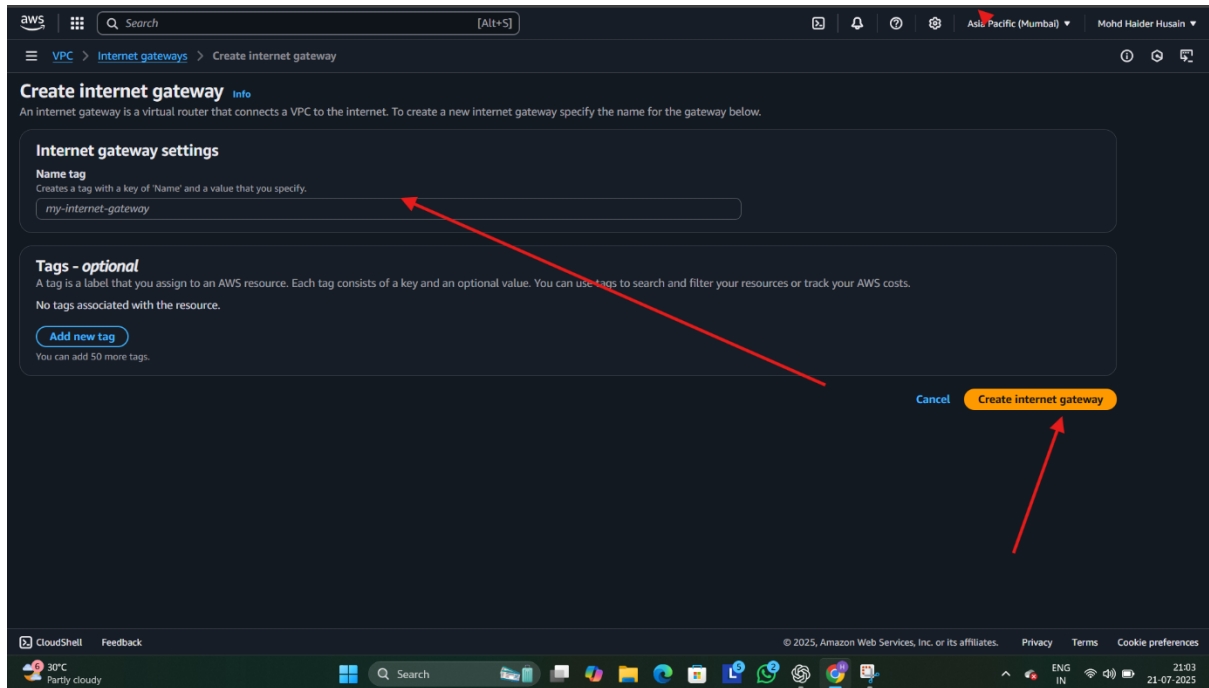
aws

Search [Alt+S]

Asia Pacific (Mumbai) ▼ Mohd Haider Husain ▼

VPC > Internet gateways > Create internet gateway

Create internet gateway Info

An internet gateway is a virtual router that connects a VPC to the internet. To create a new internet gateway specify the name for the gateway below.

Internet gateway settings

Name tag

Creates a tag with a key of 'Name' and a value that you specify.

my-internet-gateway

Tags - optional

A tag is a label that you assign to an AWS resource. Each tag consists of a key and an optional value. You can use tags to search and filter your resources or track your AWS costs.

No tags associated with the resource.

Add new tag

You can add 50 more tags.

Cancel Create internet gateway

CloudShell Feedback

© 2025, Amazon Web Services, Inc. or its affiliates. Privacy Terms Cookie preferences

30°C
Partly cloudy

Search

ENG
IN

21:03
21-07-2025